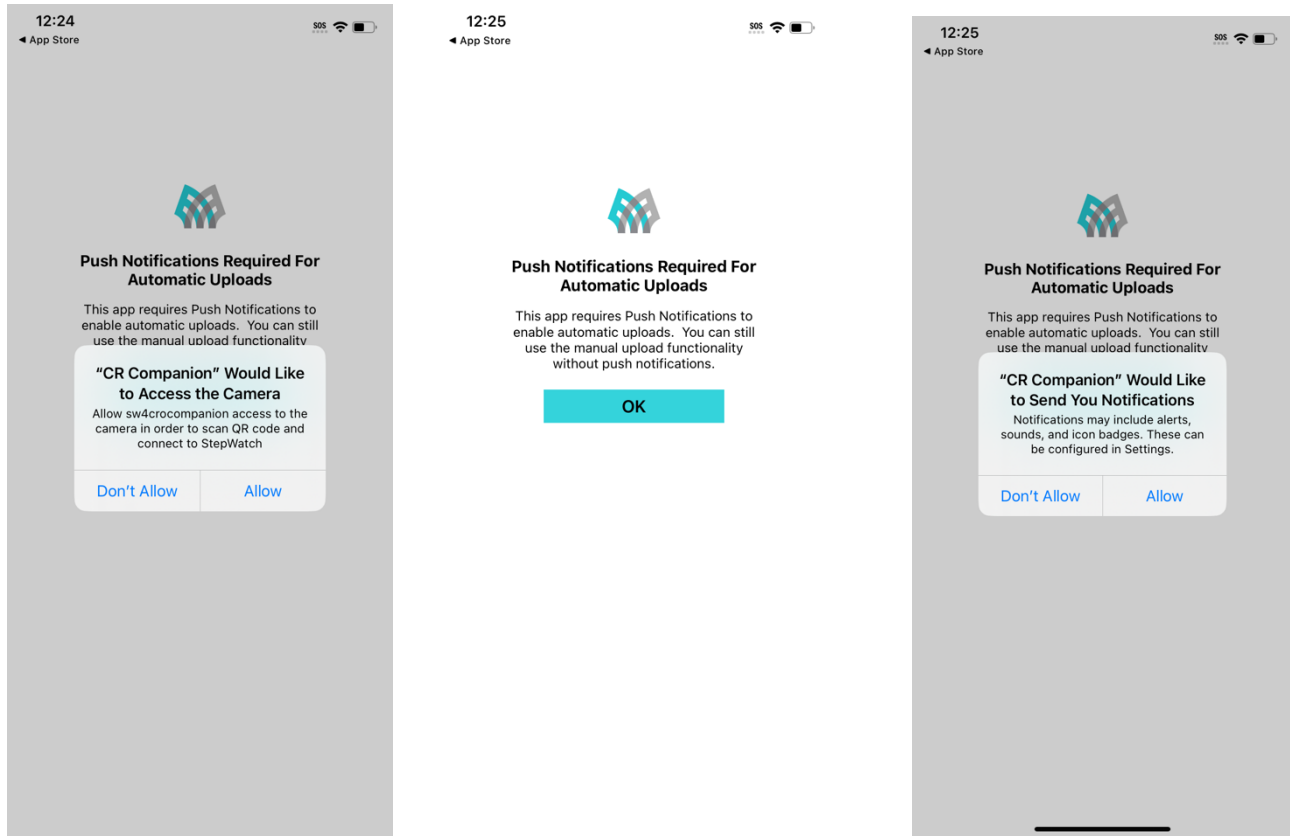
12:24
◀ App Store
SOS

Push Notifications Required For Automatic Uploads

This app requires Push Notifications to enable automatic uploads. You can still use the manual upload functionality

"CR Companion" Would Like to Access the Camera
Allow sw4crocompanion access to the camera in order to scan QR code and connect to StepWatch

Don't Allow
Allow

12:25
◀ App Store
SOS

Push Notifications Required For Automatic Uploads

This app requires Push Notifications to enable automatic uploads. You can still use the manual upload functionality without push notifications.

OK

12:25
◀ App Store
SOS

Push Notifications Required For Automatic Uploads

This app requires Push Notifications to enable automatic uploads. You can still use the manual upload functionality

"CR Companion" Would Like to Send You Notifications
Notifications may include alerts, sounds, and icon badges. These can be configured in Settings.

Don't Allow
Allow